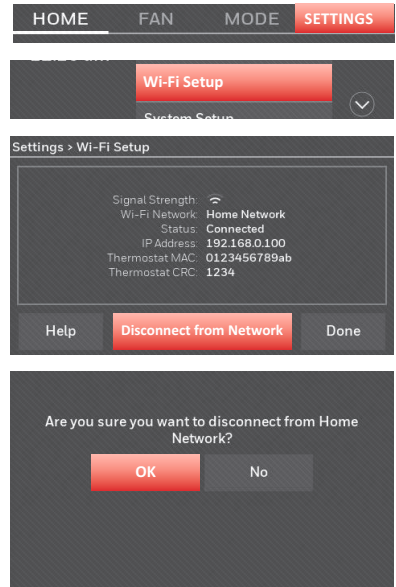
HOME FAN MODE SETTINGS

Wi-Fi Setup
System Setup

Settings > Wi-Fi Setup

Signal Strength:
Wi-Fi Network: Home Network
Status: Connected
IP Address: 192.168.0.100
Thermostat MAC: 0123456789ab
Thermostat CRC: 1234

Help
Disconnect from Network
Done

Are you sure you want to disconnect from Home Network?

OK
No